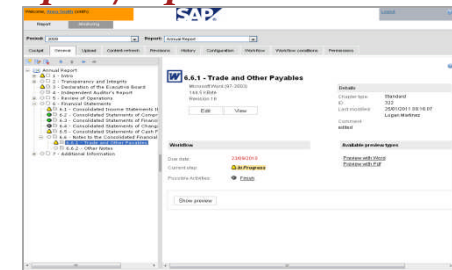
Welcome, Mary Smith (edit)
Report Monitoring
SAP
Logout
Period: 2009
Report: Annual Report
Cockpit General Upload Content version Revisions History Configuration Workflow Workflow conditions Permissions
Annual Report
1 - Intro
2 - Transparency and Integrity
3 - Declaration of the Executive Board
4 - Independent Auditor's Report
5 - Review of Operations
6 - Financial Statements
6.1 - Consolidated Income Statement
6.2 - Consolidated Statements of Compr
6.3 - Consolidated Statements of Financ
6.4 - Consolidated Statements of Chang
6.5 - Consolidated Statements of Cash F
6.6 - Notes to the Consolidated Financial
6.6.1 - Trade and Other Payables
6.6.2 - Other Notes
7 - Additional Information
6.6.1 - Trade and Other Payables
Microsoft Word (97-2003)
144.5 KByte
Revision 10
Edit View
Details
Chapter type: Standard
ID: 322
Last modified: 25/01/2011 08:16:07
Logan Martinez
Comment: edited
Workflow
Due date: 23/08/2010
Current step: In Progress
Possible Activities: Finish
Available preview types
Preview with Word
Preview with Pdf
Show preview